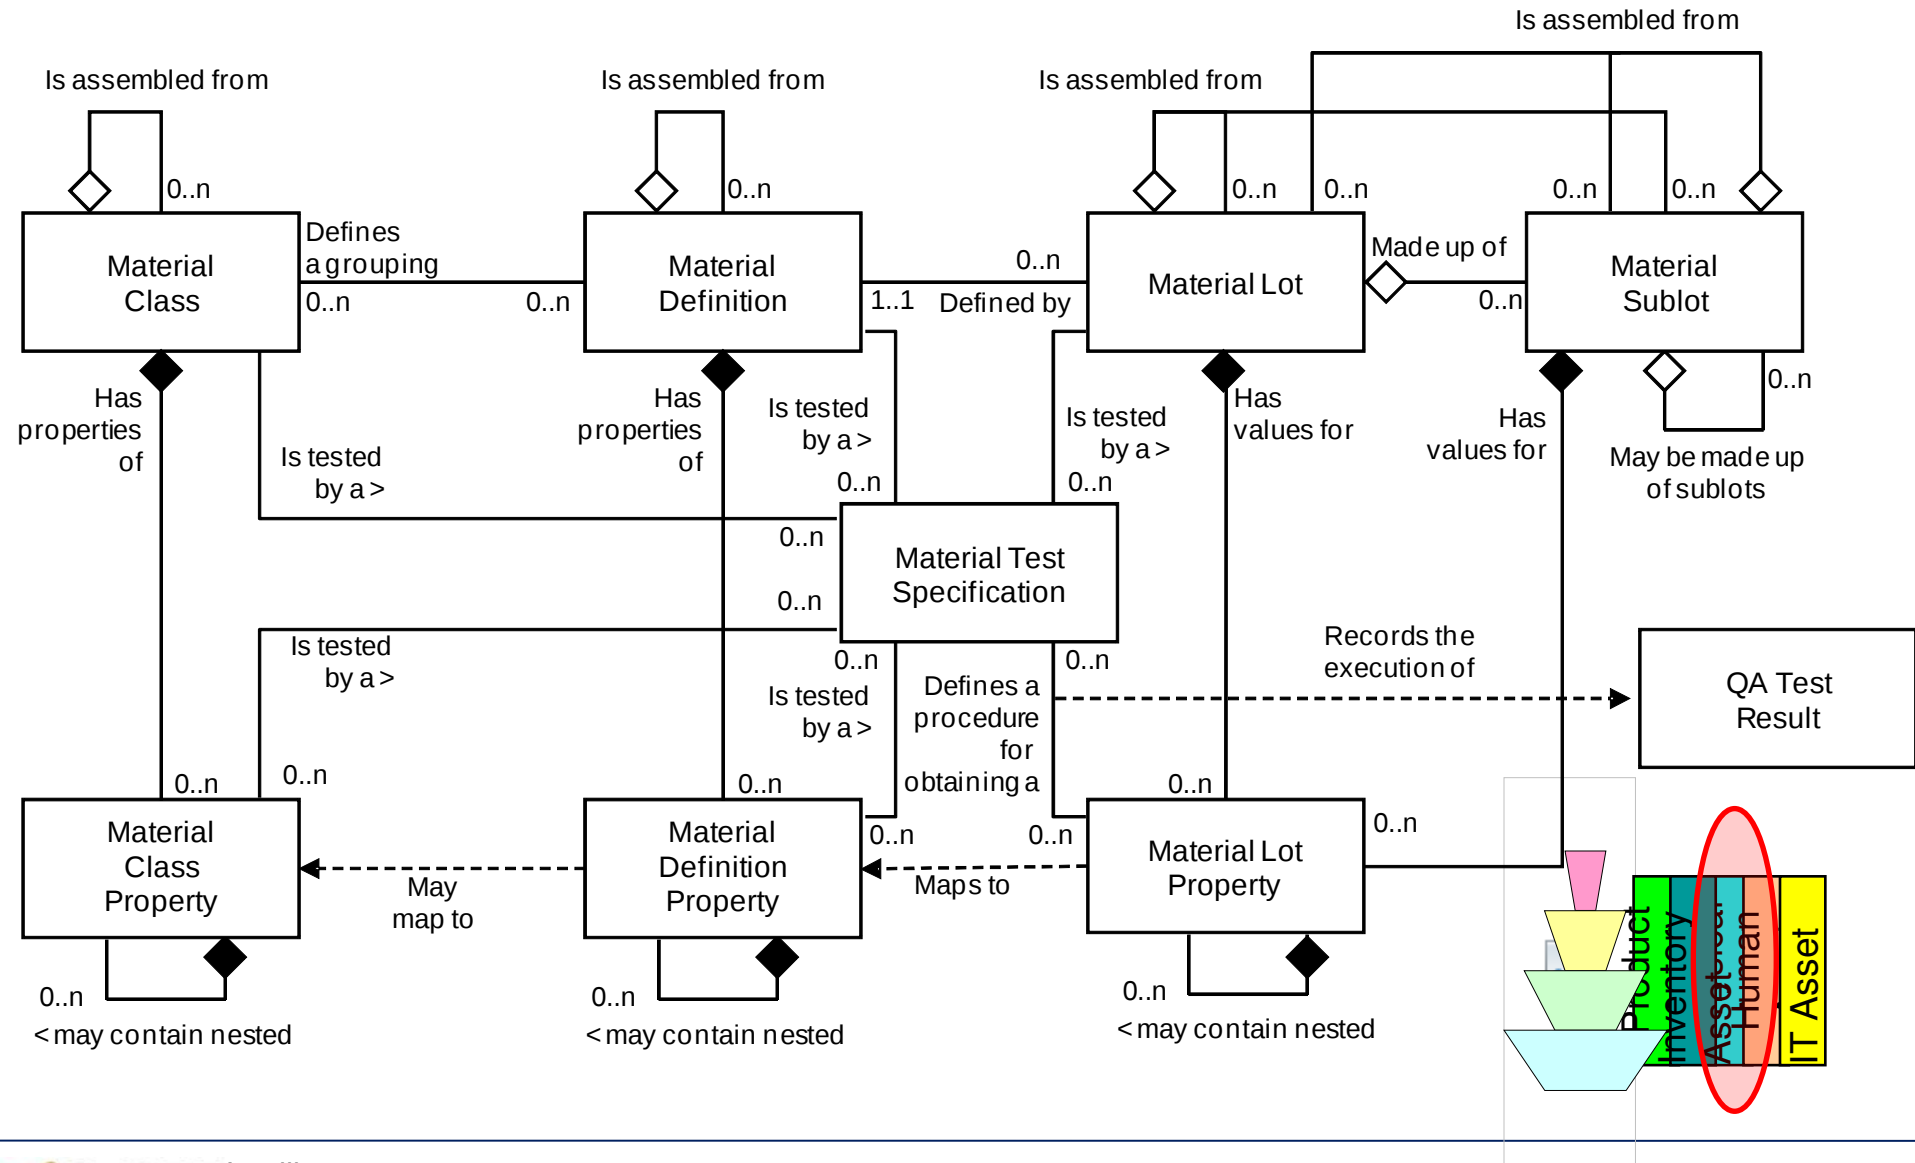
Is assembled from

Is assembled from

Is assembled from

Is assembled from

0..n

0..n

0..n

0..n

0..n

0..n

Material Class

Defines a grouping

0..n

0..n

Material Definition

0..n

1..1

Defined by

Material Lot

Made up of

0..n

Material Sublot

Has properties of

Is tested by a >

Has properties of

Is tested by a >

0..n

Is tested by a >

0..n

Has values for

Has values for

0..n

May be made up of sublots

0..n

Material Test Specification

0..n

Is tested by a >

0..n

0..n

Records the execution of

QA Test Result

Is tested by a >

Defines a procedure for obtaining a

0..n

0..n

0..n

0..n

Material Class Property

May map to

Material Definition Property

0..n

Maps to

0..n

Material Lot Property

0..n

0..n

< may contain nested

0..n

< may contain nested

0..n

< may contain nested

Product Inventory

Asset

Human

IT Asset